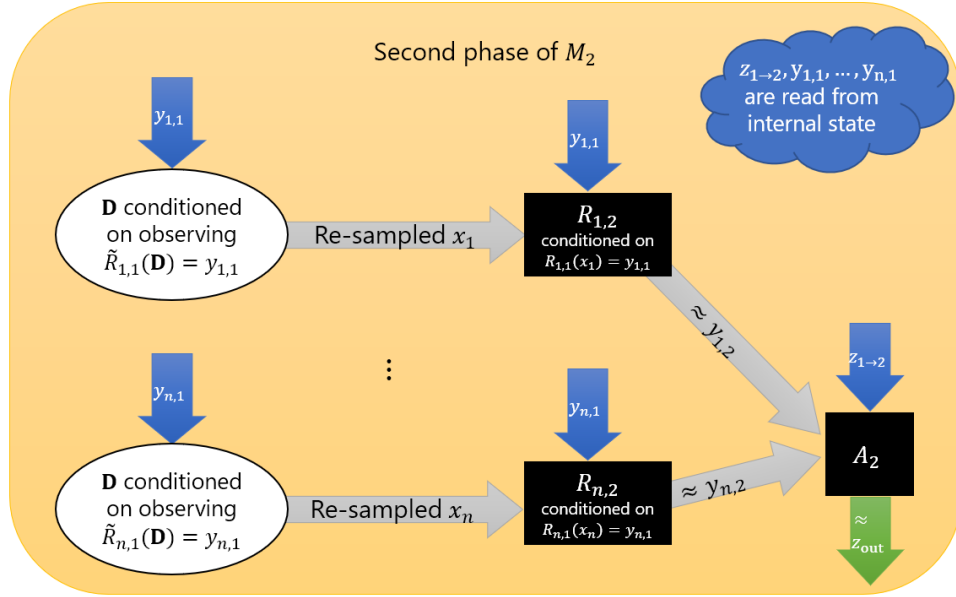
Second phase of $M_2$

$z_{1\to 2}, y_{1,1}, \dots, y_{n,1}$ are read from internal state

$y_{1,1}$

$\mathbf{D}$ conditioned on observing $\tilde{R}_{1,1}(\mathbf{D}) = y_{1,1}$

Re-sampled $x_1$

$y_{1,1}$

$R_{1,2}$ conditioned on $R_{1,1}(x_1) = y_{1,1}$

$\approx y_{1,2}$

$z_{1\to 2}$

$\vdots$

$y_{n,1}$

$y_{n,1}$

$A_2$

$\mathbf{D}$ conditioned on observing $\tilde{R}_{n,1}(\mathbf{D}) = y_{n,1}$

Re-sampled $x_n$

$R_{n,2}$ conditioned on $R_{n,1}(x_n) = y_{n,1}$

$\approx y_{n,2}$

$\approx z_{\text{out}}$